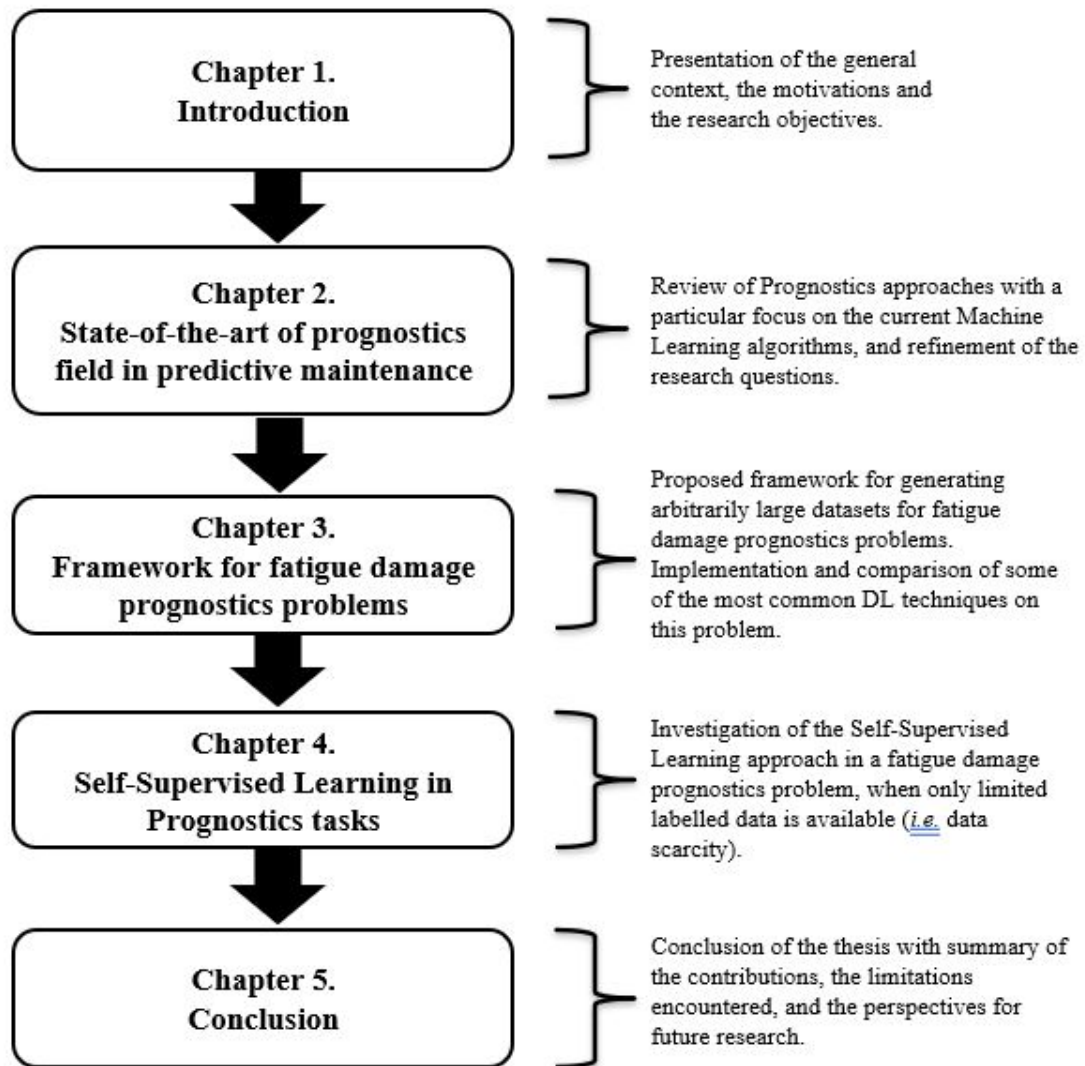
Chapter 1.
Introduction

Presentation of the general context, the motivations and the research objectives.

Chapter 2.
State-of-the-art of prognostics field in predictive maintenance

Review of Prognostics approaches with a particular focus on the current Machine Learning algorithms, and refinement of the research questions.

Chapter 3.
Framework for fatigue damage prognostics problems

Proposed framework for generating arbitrarily large datasets for fatigue damage prognostics problems. Implementation and comparison of some of the most common DL techniques on this problem.

Chapter 4.
Self-Supervised Learning in Prognostics tasks

Investigation of the Self-Supervised Learning approach in a fatigue damage prognostics problem, when only limited labelled data is available (*i.e.* data scarcity).

Chapter 5.
Conclusion

Conclusion of the thesis with summary of the contributions, the limitations encountered, and the perspectives for future research.